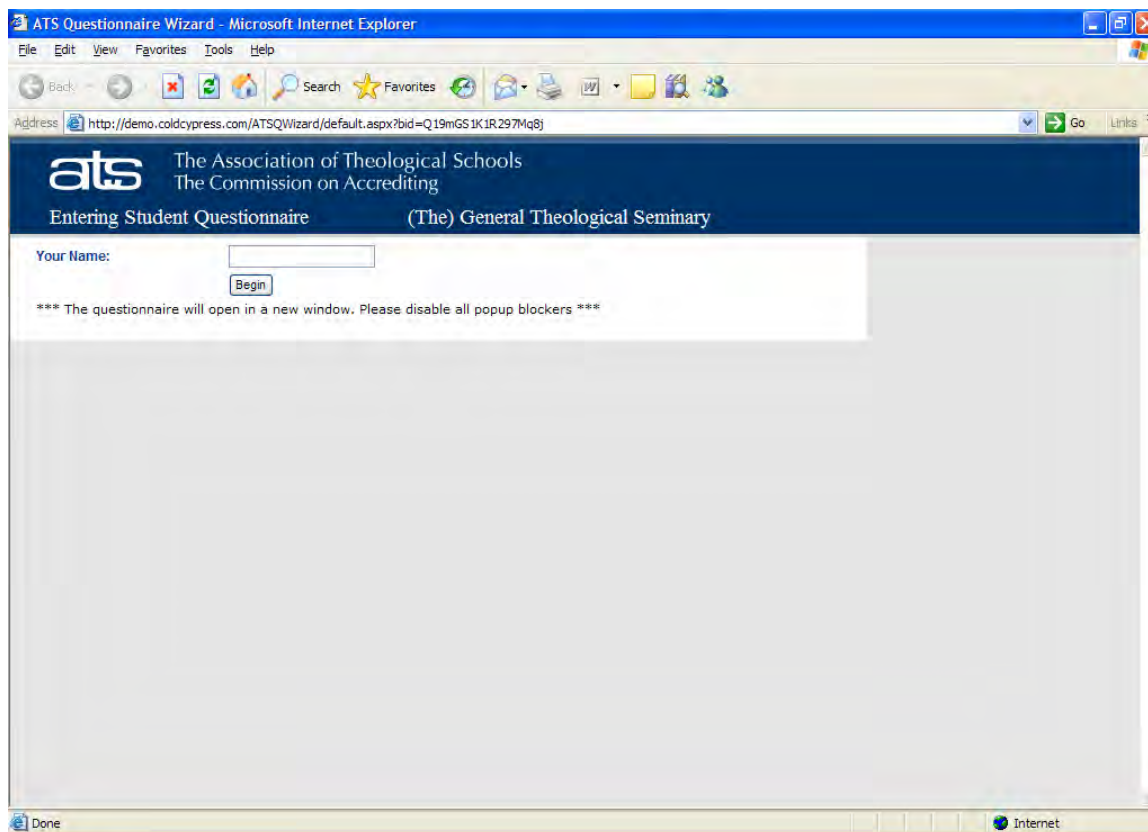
ATS Questionnaire Wizard - Microsoft Internet Explorer

File Edit View Favorites Tools Help

Back Search Favorites

Address http://demo.coldcypress.com/ATSQWizard/default.aspx?bid=Q19mGS1K1R297Mq8j Go Links

ats The Association of Theological Schools
The Commission on Accrediting

Entering Student Questionnaire (The) General Theological Seminary

Your Name:

Begin

*** The questionnaire will open in a new window. Please disable all popup blockers ***

Done Internet